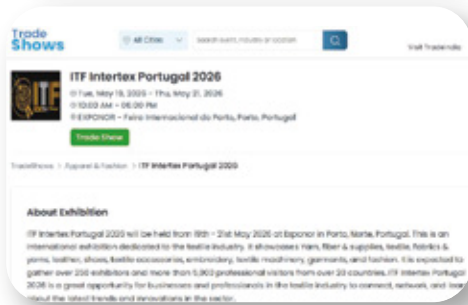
Trade Shows

All Cities

Search event, industry or location

Visit Tradeindia

ITF Intertex Portugal 2026

Tue, May 19, 2026 - Thu, May 21, 2026

10:00 AM - 06:00 PM

EXPONOR - Feira Internacional do Porto, Porto, Portugal

Trade Show

TradeShows > Apparel & Fashion > ITF Intertex Portugal 2026

About Exhibition

ITF Intertex Portugal 2026 will be held from 19th - 21st May 2026 at Exponor in Porto, Norte, Portugal. This is an international exhibition dedicated to the textile industry. It showcases Yarn, fiber & supplies, textile fabrics & yarns, leather, shoes, textile accessories, embroidery, textile machinery, garments, and fashion. It is expected to gather over 250 exhibitors and more than 5,000 professional visitors from over 20 countries. ITF Intertex Portugal 2026 is a great opportunity for businesses and professionals in the textile industry to connect, network, and learn about the latest trends and innovations in the sector.